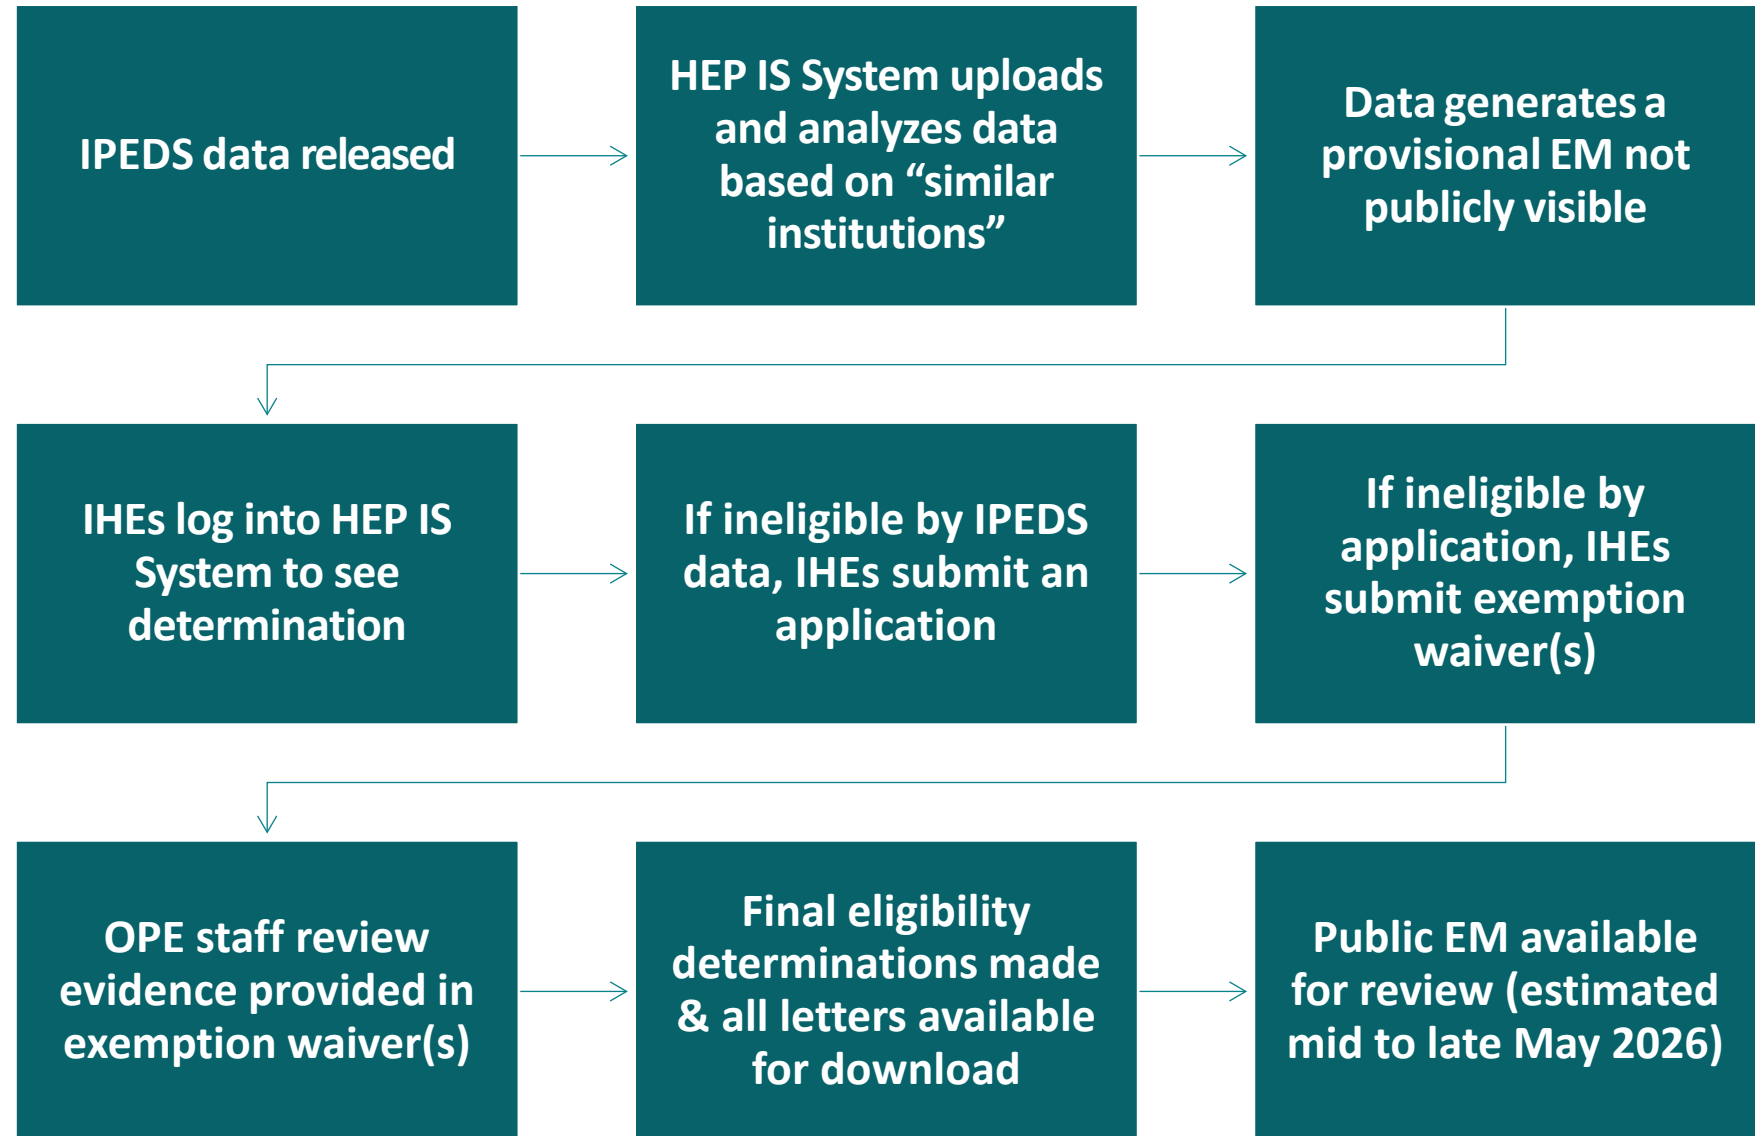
IPEDS data released

HEP IS System uploads and analyzes data based on “similar institutions”

Data generates a provisional EM not publicly visible

IHEs log into HEP IS System to see determination

If ineligible by IPEDS data, IHEs submit an application

If ineligible by application, IHEs submit exemption waiver(s)

OPE staff review evidence provided in exemption waiver(s)

Final eligibility determinations made & all letters available for download

Public EM available for review (estimated mid to late May 2026)